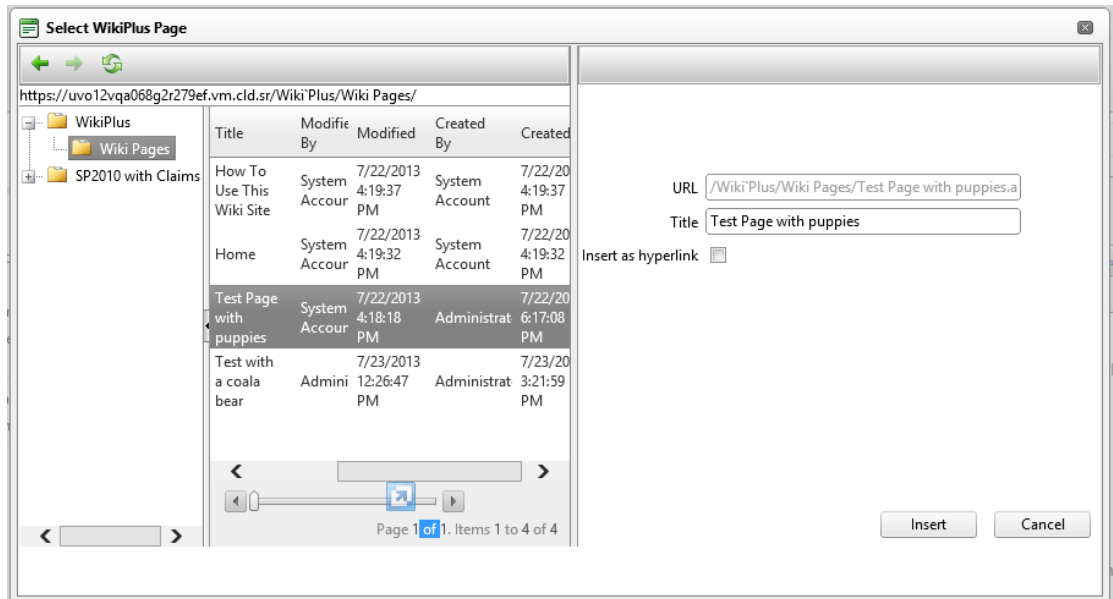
Select WikiPlus Page

https://uvo12vqa068g2r279ef.vm.cld.sr/Wiki`Plus/Wiki Pages/

WikiPlus
Wiki Pages
SP2010 with Claims

| Title | Modifie By | Modified | Created By | Created |
|---|---|---|---|---|
| How To Use This Wiki Site | System Accour | 7/22/2013 4:19:37 PM | System Account | 7/22/20 4:19:37 PM |
| Home | System Accour | 7/22/2013 4:19:32 PM | System Account | 7/22/20 4:19:32 PM |
| Test Page with puppies | System Accour | 7/22/2013 4:18:18 PM | Administrat | 7/22/20 6:17:08 PM |
| Test with a coala bear | Admini | 7/23/2013 12:26:47 PM | Administrat | 7/23/20 3:21:59 PM |

Page 1 of 1. Items 1 to 4 of 4

URL /Wiki`Plus/Wiki Pages/Test Page with puppies.a
Title Test Page with puppies
Insert as hyperlink

Insert
Cancel